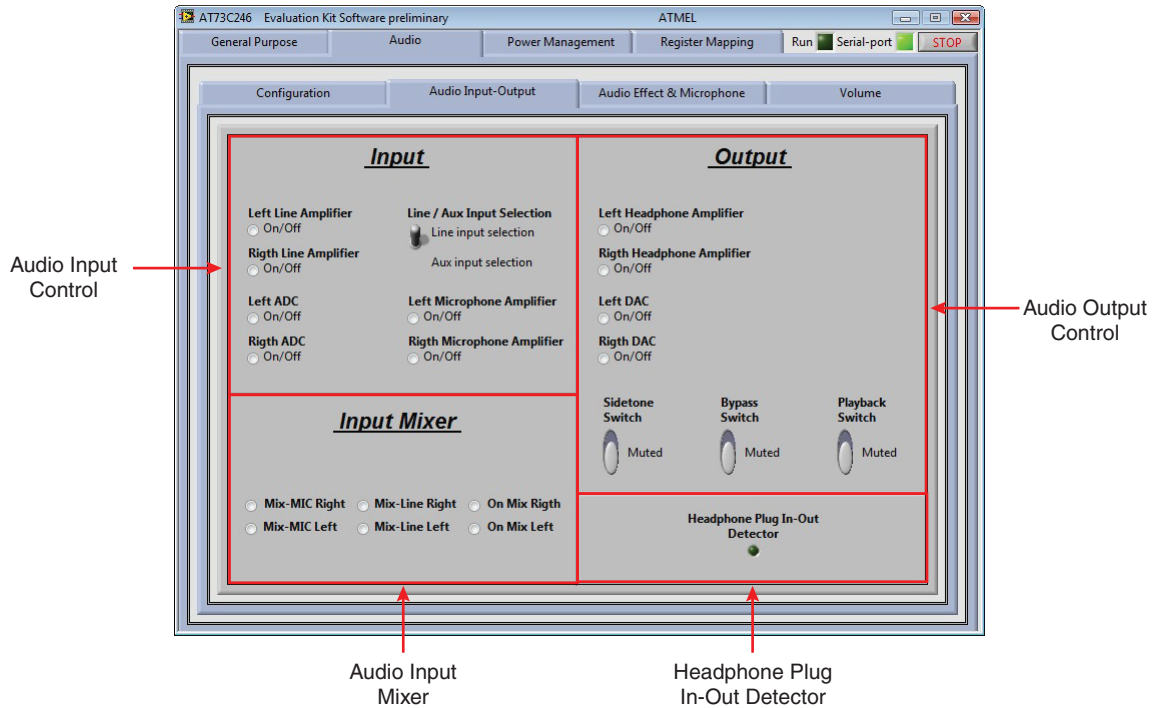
AT73C246 Evaluation Kit Software preliminary

ATMEL

General Purpose | Audio | Power Management | Register Mapping | Run | Serial-port | STOP

Configuration | Audio Input-Output | Audio Effect & Microphone | Volume

Input

Left Line Amplifier
On/Off

Rigth Line Amplifier
On/Off

Line / Aux Input Selection
Line input selection
Aux input selection

Left ADC
On/Off

Rigth ADC
On/Off

Left Microphone Amplifier
On/Off

Rigth Microphone Amplifier
On/Off

Input Mixer

Mix-MIC Right
Mix-Line Right
On Mix Rigth
Mix-MIC Left
Mix-Line Left
On Mix Left

Output

Left Headphone Amplifier
On/Off

Rigth Headphone Amplifier
On/Off

Left DAC
On/Off

Rigth DAC
On/Off

Sidetone Switch
Muted

Bypass Switch
Muted

Playback Switch
Muted

Headphone Plug In-Out Detector

Audio Input Control

Audio Output Control

Audio Input Mixer

Headphone Plug In-Out Detector